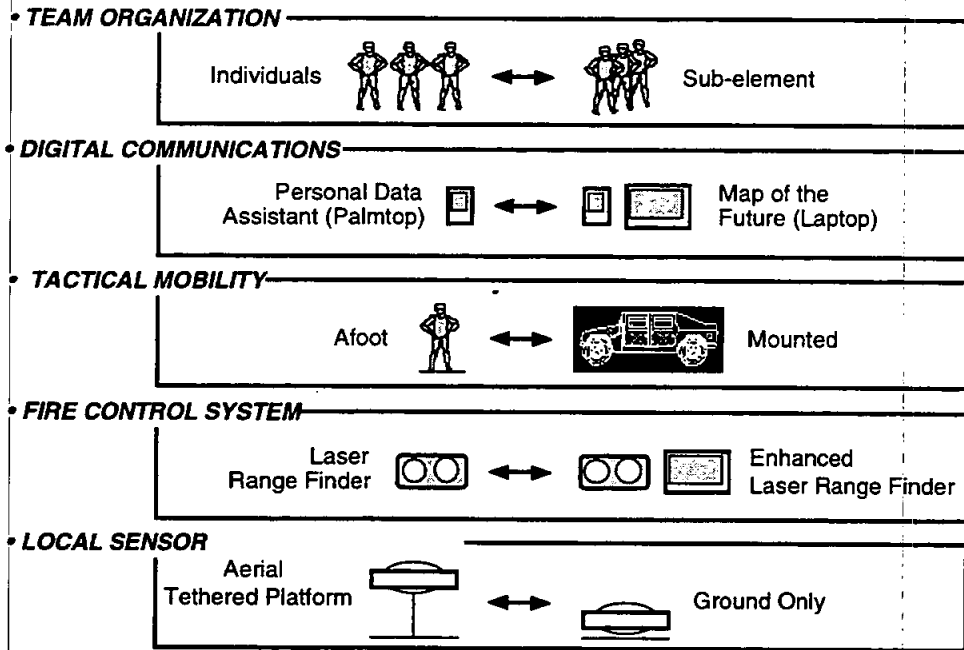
• TEAM ORGANIZATION

Individuals

Sub-element

• DIGITAL COMMUNICATIONS

Personal Data Assistant (Palmtop)

Map of the Future (Laptop)

• TACTICAL MOBILITY

Afoot

Mounted

• FIRE CONTROL SYSTEM

Laser Range Finder

Enhanced Laser Range Finder

• LOCAL SENSOR

Aerial Tethered Platform

Ground Only